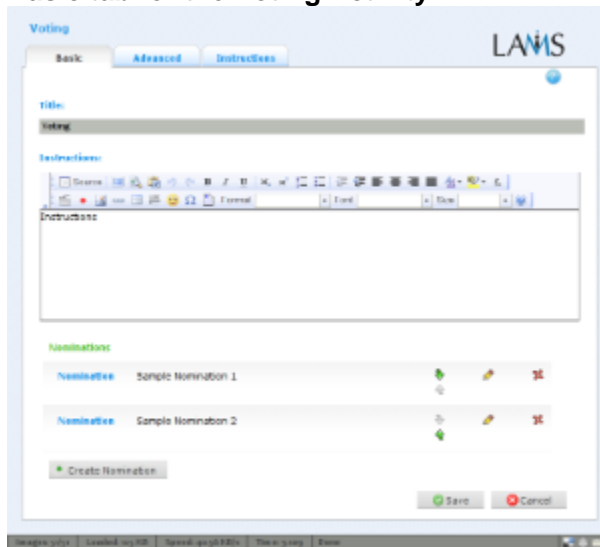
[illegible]

Voting

LAMS

Basic | Advanced | Instructions

Title:

Voting

Instructions:

Source

Format | Font | Size

Instructions

Nominations:

Nomination | Sample Nomination 1

Nomination | Sample Nomination 2

Create Nomination

Save | Cancel

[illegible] | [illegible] | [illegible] | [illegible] | Done